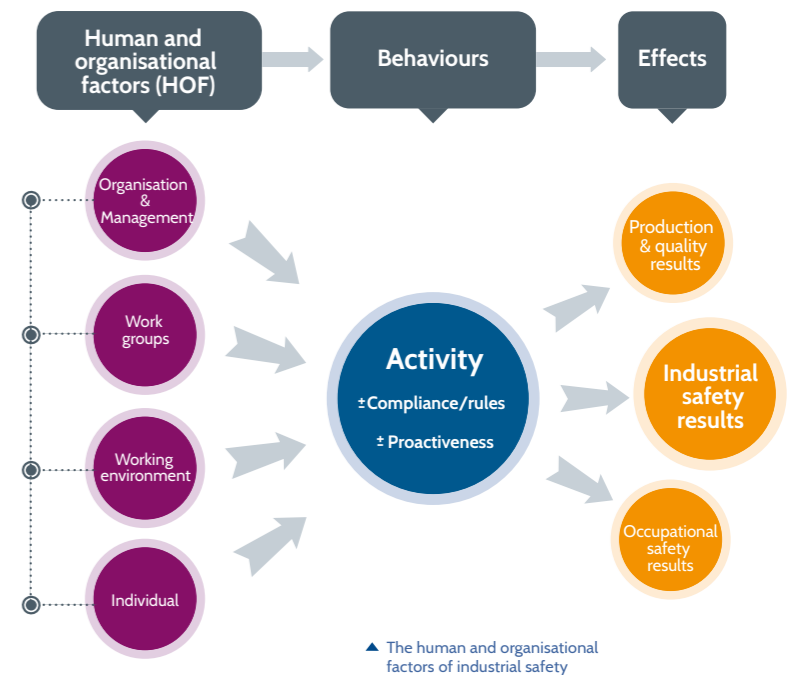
Human and organisational factors (HOF)

Behaviours

Effects

Organisation & Management

Work groups

Working environment

Individual

Activity

±Compliance/rules

± Proactiveness

Production & quality results

Industrial safety results

Occupational safety results

▲ The human and organisational factors of industrial safety